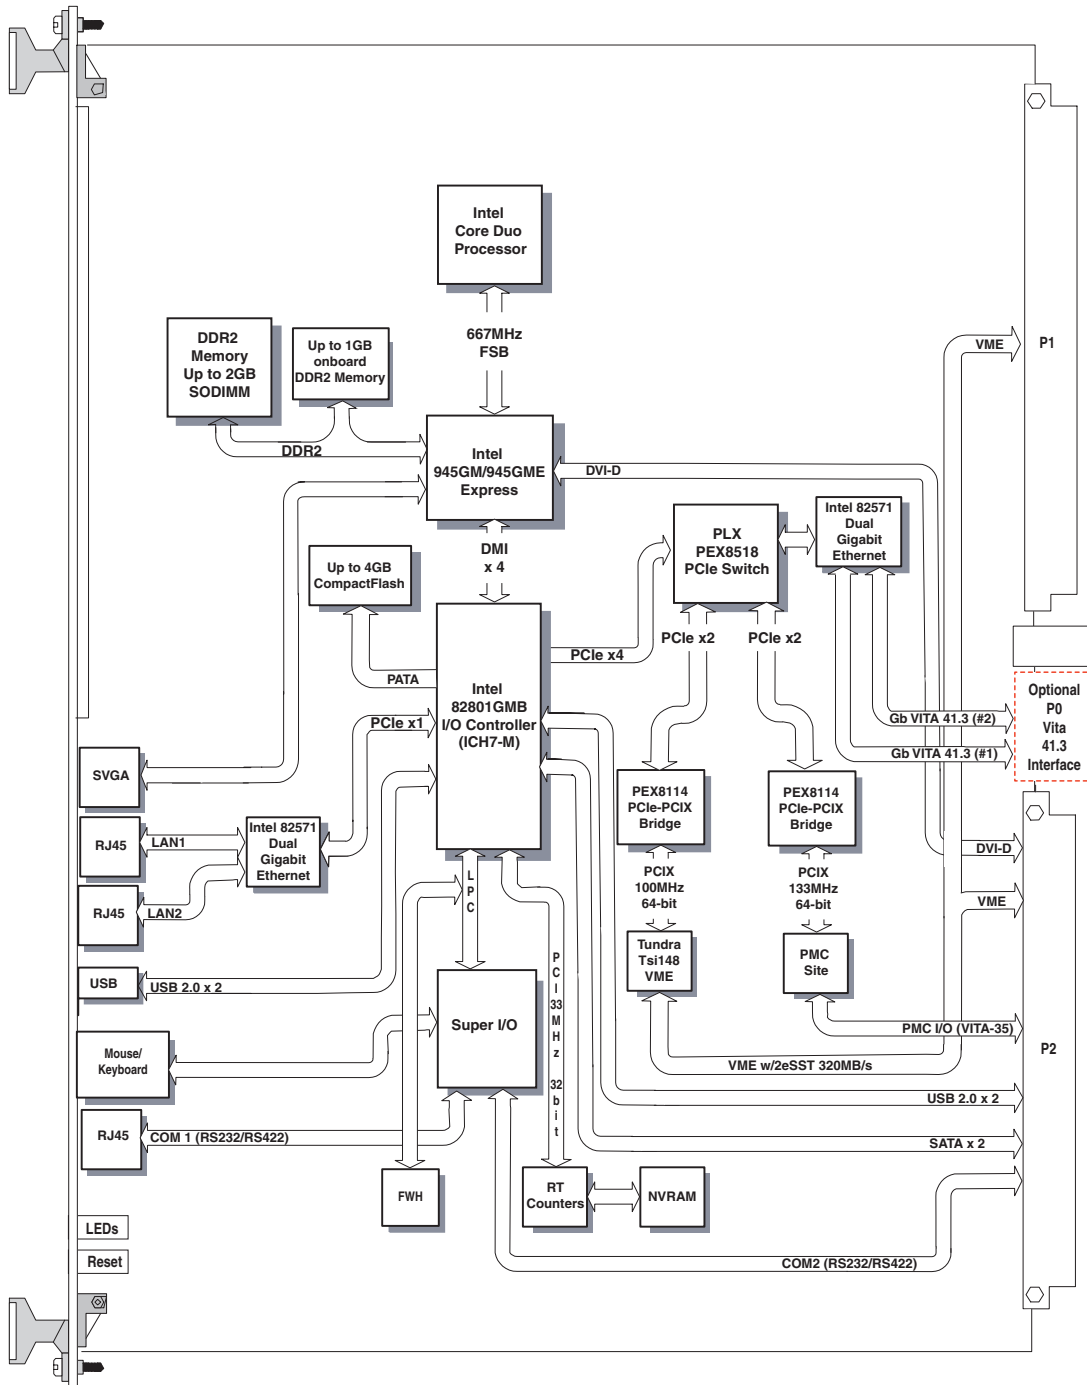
Intel
Core Duo
Processor

667MHz
FSB

DDR2
Memory
Up to 2GB
SODIMM

Up to 1GB
onboard
DDR2 Memory

DDR2

Intel
945GM/945GME
Express

DVI-D

VME

P1

DMI
x 4

PLX
PEX8518
PCIe Switch

Intel 82571
Dual
Gigabit
Ethernet

Up to 4GB
CompactFlash

PCIe x4

PCIe x2

PCIe x2

PATA

Intel
82801GMB
I/O Controller
(ICH7-M)

PCIe x1

Gb VITA 41.3 (#2)

Gb VITA 41.3 (#1)

Optional
P0
Vita
41.3
Interface

SVGA

PEX8114
PCIe-PCIX
Bridge

PEX8114
PCIe-PCIX
Bridge

RJ45

LAN1

Intel 82571
Dual
Gigabit
Ethernet

DVI-D

PCIX
100MHz
64-bit

PCIX
133MHz
64-bit

RJ45

LAN2

L
P
C

VME

Tundra
Tsi148
VME

PMC
Site

USB

USB 2.0 x 2

P
C
I
33
M
H
z
32
b
i
t

Super I/O

PMC I/O (VITA-35)

Mouse/
Keyboard

P2

VME w/2eSST 320MB/s

USB 2.0 x 2

RJ45

COM 1 (RS232/RS422)

SATA x 2

FWH

RT
Counters

NVRAM

LEDs

Reset

COM2 (RS232/RS422)